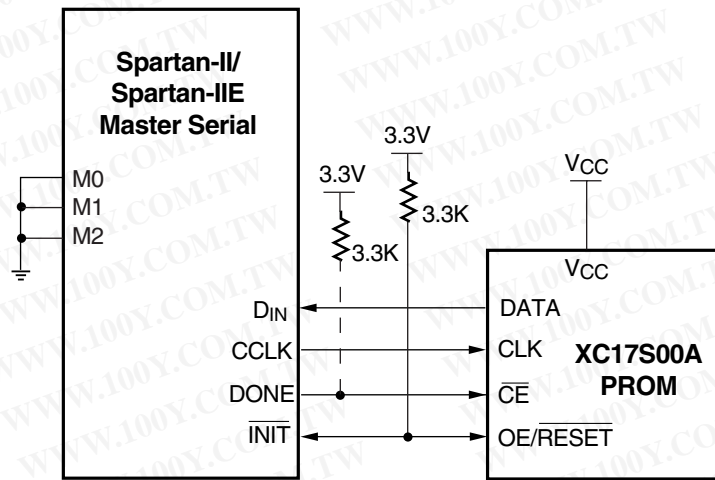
Spartan-II/
Spartan-IIE
Master Serial

M0
M1
M2

3.3V
3.3K

3.3V
3.3K

$V_{CC}$

$V_{CC}$

$D_{IN}$
CCLK
DONE
$\overline{INIT}$

DATA
CLK
$\overline{CE}$
OE/$\overline{RESET}$

XC17S00A
PROM

WWW.100Y.COM.TW